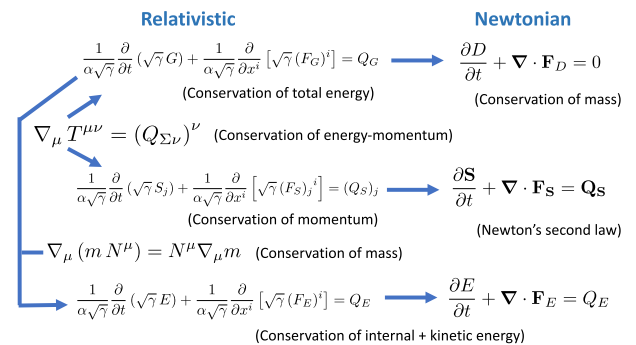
Relativistic

Newtonian

$\frac{1}{\alpha\sqrt{\gamma}}\frac{\partial}{\partial t}\left(\sqrt{\gamma}G\right)+\frac{1}{\alpha\sqrt{\gamma}}\frac{\partial}{\partial x^i}\left[\sqrt{\gamma}\left(F_G\right)^i\right]=Q_G$

(Conservation of total energy)

$\frac{\partial D}{\partial t}+\boldsymbol{\nabla}\cdot\mathbf{F}_D=0$

(Conservation of mass)

$\nabla_\mu T^{\mu\nu}=\left(Q_{\Sigma\nu}\right)^\nu$ (Conservation of energy-momentum)

$\frac{1}{\alpha\sqrt{\gamma}}\frac{\partial}{\partial t}\left(\sqrt{\gamma}S_j\right)+\frac{1}{\alpha\sqrt{\gamma}}\frac{\partial}{\partial x^i}\left[\sqrt{\gamma}\left(F_S\right)_j{}^i\right]=\left(Q_S\right)_j$

(Conservation of momentum)

$\frac{\partial \mathbf{S}}{\partial t}+\boldsymbol{\nabla}\cdot\mathbf{F}_\mathbf{S}=\mathbf{Q}_\mathbf{S}$

(Newton's second law)

$\nabla_\mu\left(m\,N^\mu\right)=N^\mu\nabla_\mu m$ (Conservation of mass)

$\frac{1}{\alpha\sqrt{\gamma}}\frac{\partial}{\partial t}\left(\sqrt{\gamma}E\right)+\frac{1}{\alpha\sqrt{\gamma}}\frac{\partial}{\partial x^i}\left[\sqrt{\gamma}\left(F_E\right)^i\right]=Q_E$

$\frac{\partial E}{\partial t}+\boldsymbol{\nabla}\cdot\mathbf{F}_E=Q_E$

(Conservation of internal + kinetic energy)